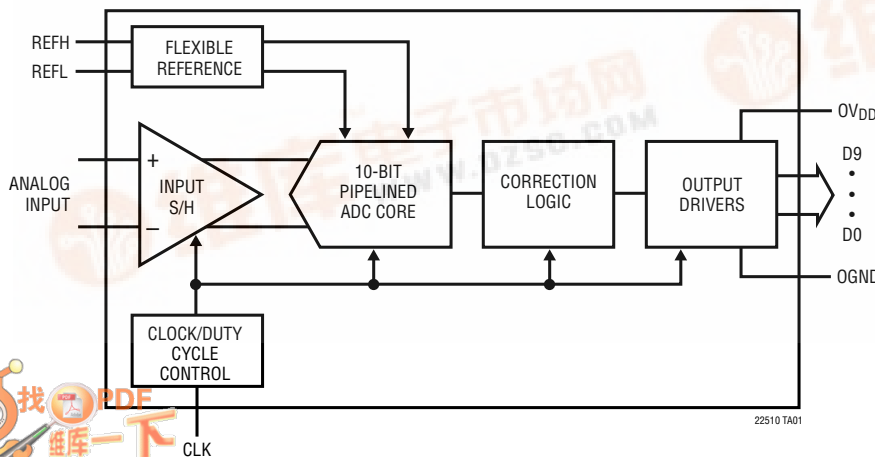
REFH
REFL
FLEXIBLE REFERENCE
ANALOG INPUT
+
INPUT S/H
−
10-BIT PIPELINED ADC CORE
CORRECTION LOGIC
OUTPUT DRIVERS
$OV_{DD}$
D9
•
•
•
D0
OGND
CLOCK/DUTY CYCLE CONTROL
CLK
22510 TA01
维库电子市场网
WWW.DZSC.COM
找PDF
维库一下